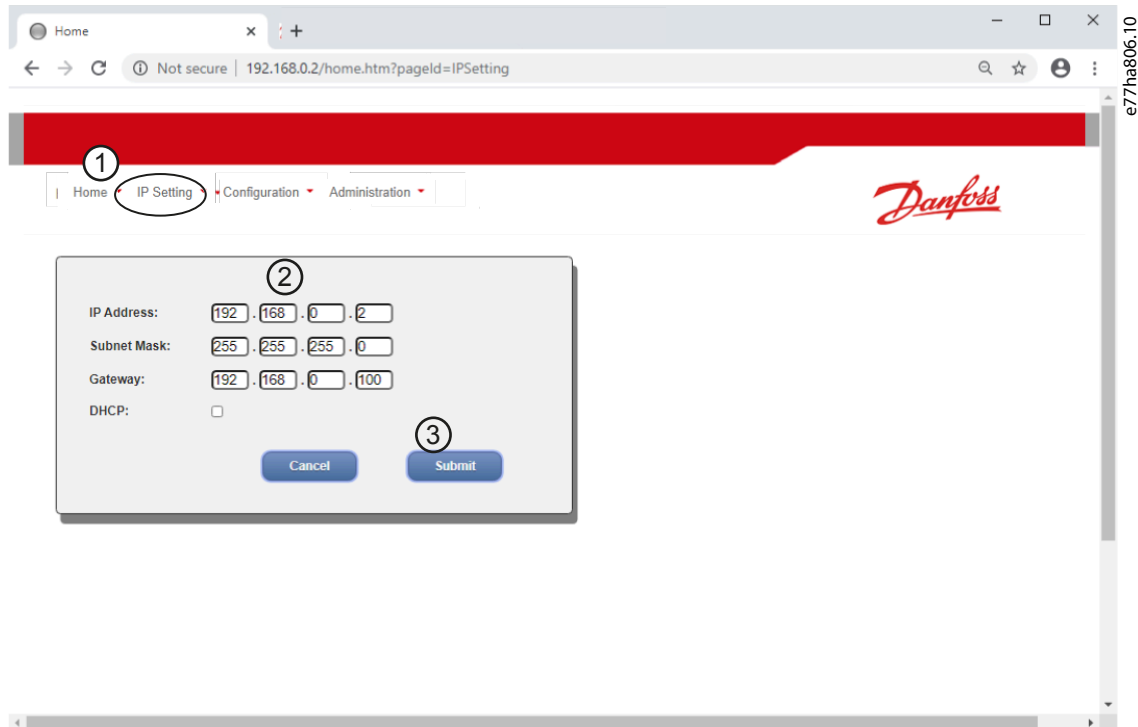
Home × +

Not secure | 192.168.0.2/home.htm?pageId=IPSetting

e77ha806.10

1

Home IP Setting Configuration Administration

Danfoss

2

IP Address: 192 . 168 . 0 . 2

Subnet Mask: 255 . 255 . 255 . 0

Gateway: 192 . 168 . 0 . 100

DHCP:

3

Cancel Submit